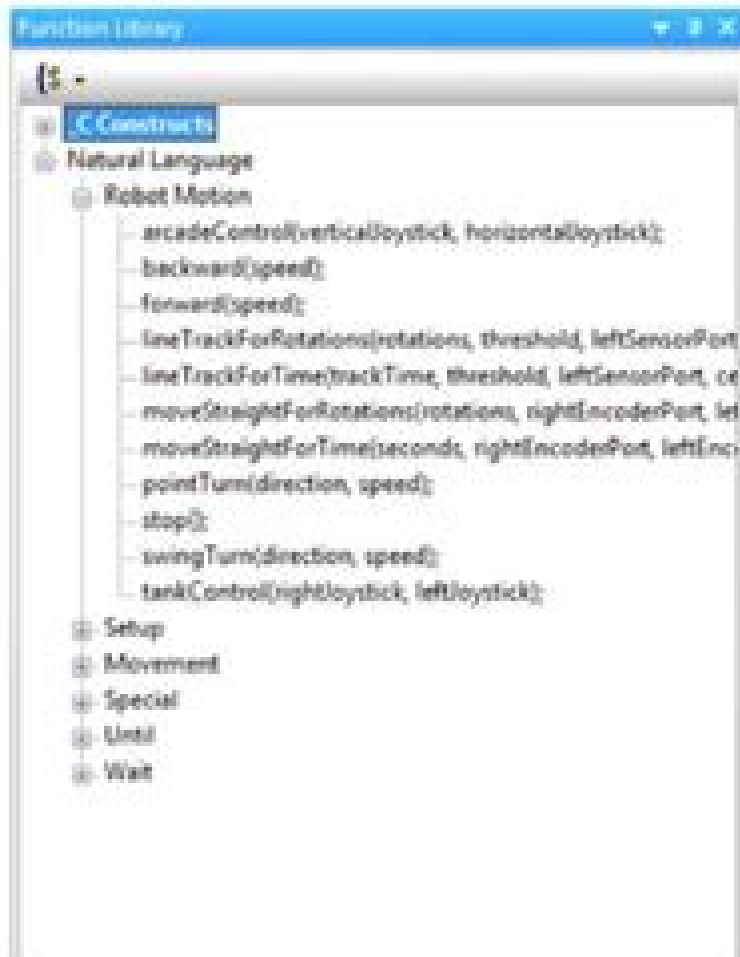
Function Library

{}

C Constructs
Natural Language
Robot Motion
arcadeControl(verticalJoystick, horizontalJoystick);
backward(speed);
forward(speed);
lineTrackForRotations(rotations, threshold, leftSensorPort
lineTrackForTime(trackTime, threshold, leftSensorPort, ce
moveStraightForRotations(rotations, rightEncoderPort, lef
moveStraightForTime(seconds, rightEncoderPort, leftEnc
pointTurn(direction, speed);
stop();
swingTurn(direction, speed);
tankControl(rightJoystick, leftJoystick);
Setup
Movement
Special
Until
Wait